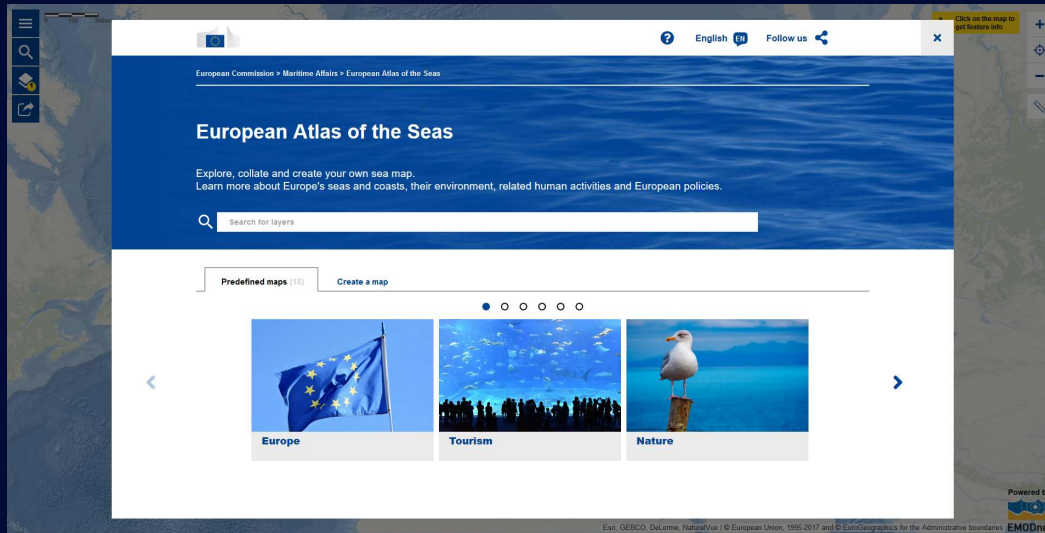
Click on the map to get feature info

English EN Follow us

European Commission > Maritime Affairs > European Atlas of the Seas

European Atlas of the Seas

Explore, collate and create your own sea map.
Learn more about Europe's seas and coasts, their environment, related human activities and European policies.

Search for layers

Predefined maps (18) Create a map

Europe

Tourism

Nature

Powered b

Esri, GEBCO, DeLorme, NaturalVue | © European Union, 1995-2017 and © EuroGeographics for the Administrative boundaries EMODn